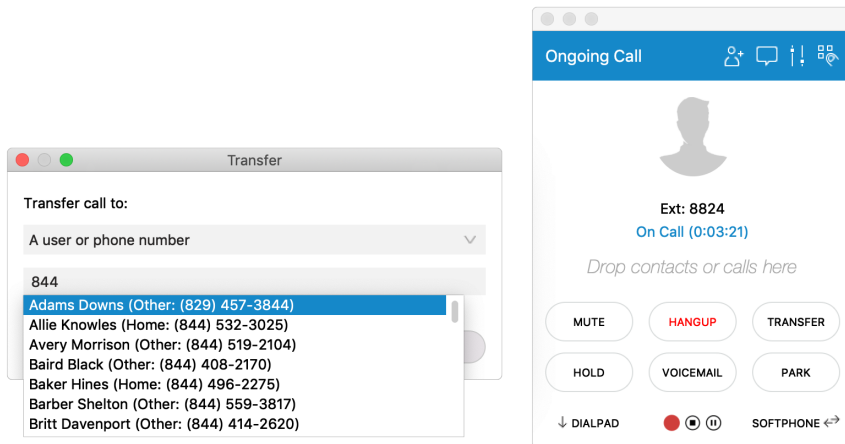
Transfer

Transfer call to:

A user or phone number

844

Adams Downs (Other: (829) 457-3844)
Allie Knowles (Home: (844) 532-3025)
Avery Morrison (Other: (844) 519-2104)
Baird Black (Other: (844) 408-2170)
Baker Hines (Home: (844) 496-2275)
Barber Shelton (Other: (844) 559-3817)
Britt Davenport (Other: (844) 414-2620)

Ongoing Call

Ext: 8824
On Call (0:03:21)

Drop contacts or calls here

MUTE
HANGUP
TRANSFER
HOLD
VOICEMAIL
PARK

DIALPAD
SOFTPHONE